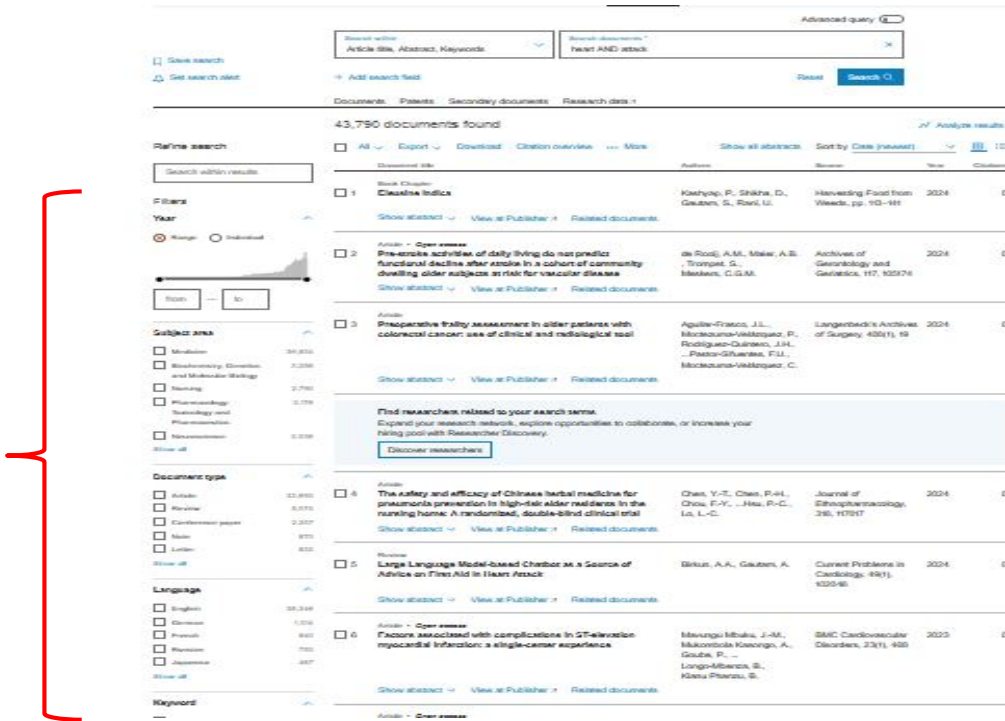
Advanced query

Search within
Article title, Abstract, Keywords

Search documents *
heart AND attack

Save search
Set search alert

+ Add search field

Reset
Search

Documents Patents Secondary documents Research data

43,790 documents found

Analyze results

Refine search

Search within results

All Export Download Citation overview More

Show all abstracts
Sort by Date (newest)

Document title
Authors
Source
Year
Citations

Filters

Year

Range Individual

from — to

Book Chapter
1 Cleusine Indica
Kashyap, P., Shikha, D., Gautam, S., Ravi, U.
Harvesting Food from Weeds, pp. 113–141
2024
Show abstract View at Publisher Related documents

Article • Open access
2 Pre-stroke activities of daily living do not predict functional decline after stroke in a cohort of community dwelling older subjects at risk for vascular disease
de Rooij, A.M., Maier, A.B., Trompet, S., Mooijaart, C.G.M.
Archives of Gerontology and Geriatrics, 117, 105274
2024
Show abstract View at Publisher Related documents

Article
3 Preoperative frailty assessment in older patients with colorectal cancer: use of clinical and radiological tool
Aguilar-Frasco, J.L., Moctezuma-Velázquez, P., Rodríguez-Quintero, J.H., ...Pastor-Sifuentes, F.U., Moctezuma-Velázquez, C.
Langenbeck's Archives of Surgery, 409(1), 19
2024
Show abstract View at Publisher Related documents

Subject area
Medicine
Biochemistry, Genetics and Molecular Biology
Nursing
Pharmacology, Toxicology and Pharmaceutics
Neuroscience
Show all

Find researchers related to your search terms
Expand your research network, explore opportunities to collaborate, or increase your hiring pool with Researcher Discovery.
Discover researchers

Document type
Article
Review
Conference paper
Note
Letter
Show all

Article
4 The safety and efficacy of Chinese herbal medicine for pneumonia prevention in high-risk elder residents in the nursing home: A randomized, double-blind clinical trial
Chen, Y.-T., Chen, P.-H., Chou, F.-Y., ...Hsu, P.-C., Lo, L.-C.
Journal of Ethnopharmacology, 318, 116917
2024
Show abstract View at Publisher Related documents

Review
5 Large Language Model-based Chatbot as a Source of Advice on First Aid in Heart Attack
Birkun, A.A., Gautam, A.
Current Problems in Cardiology, 49(1), 102048
2024
Show abstract View at Publisher Related documents

Language
English
German
French
Russian
Japanese
Show all

Article • Open access
6 Factors associated with complications in ST-elevation myocardial infarction: a single-center experience
Mavungu Mbuku, J.-M., Mukombola Kasongo, A., Goube, P., ...Longo-Mbenza, B., Kianu Phanzu, B.
BMC Cardiovascular Disorders, 23(1), 468
2023
Show abstract View at Publisher Related documents

Keyword

Article • Open access